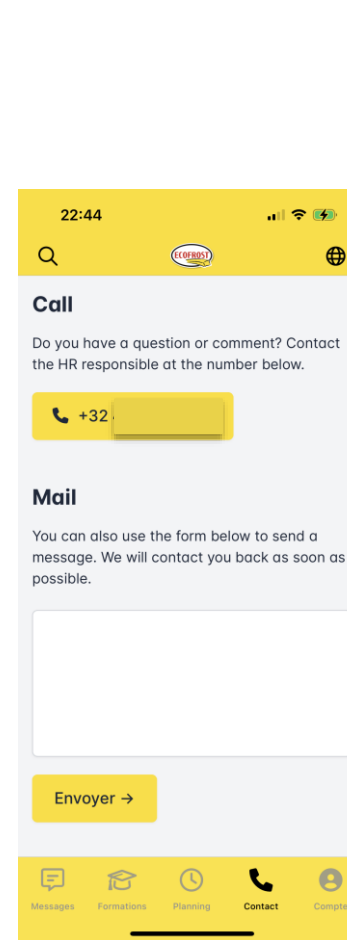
22:44

ECOFROST

Call

Do you have a question or comment? Contact the HR responsible at the number below.

+32 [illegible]

Mail

You can also use the form below to send a message. We will contact you back as soon as possible.

Envoyer →

Messages
Formations
Planning
Contact
Compte